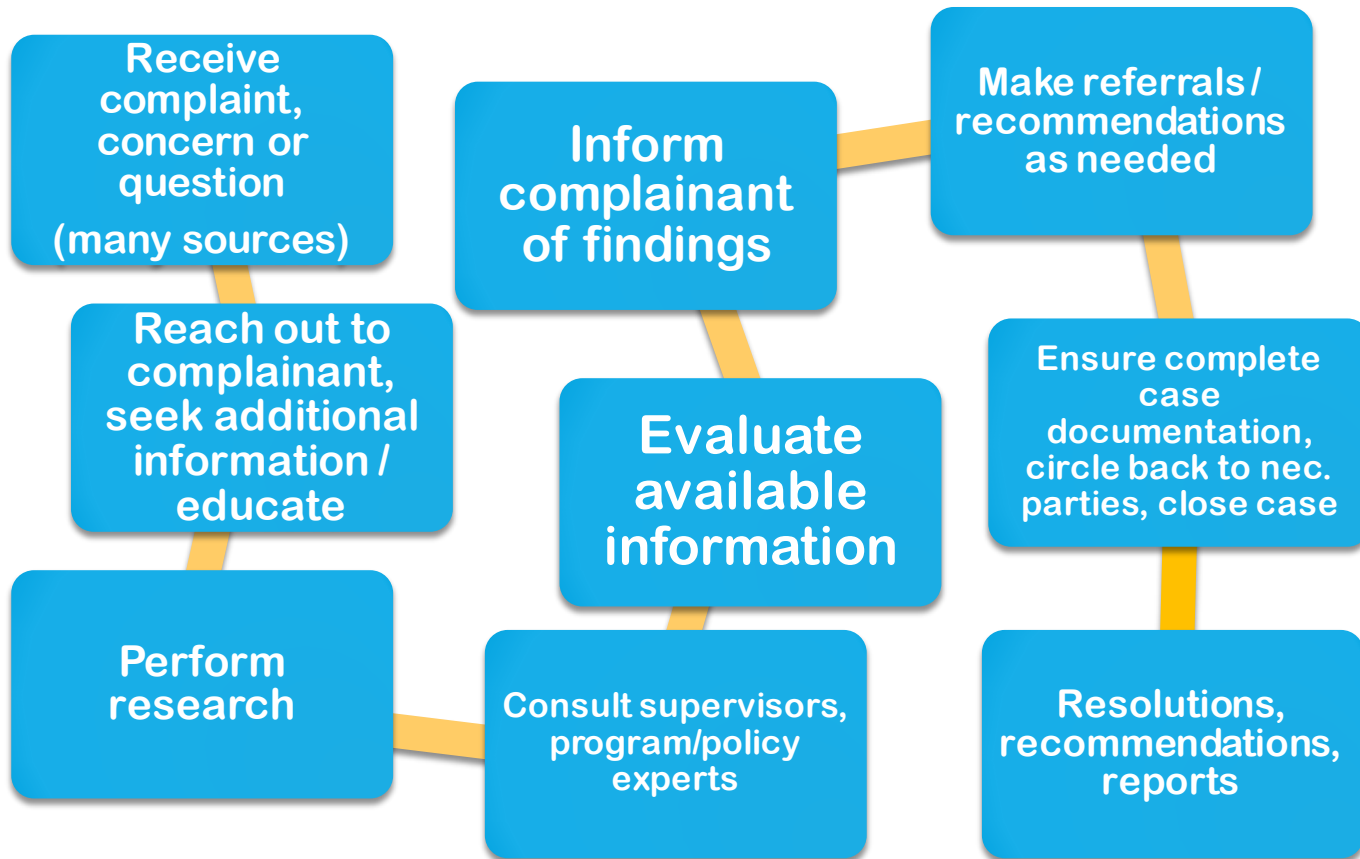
Receive complaint, concern or question
(many sources)

Reach out to complainant, seek additional information / educate

Perform research

Consult supervisors, program/policy experts

Evaluate available information

Inform complainant of findings

Make referrals / recommendations as needed

Ensure complete case documentation, circle back to nec. parties, close case

Resolutions, recommendations, reports